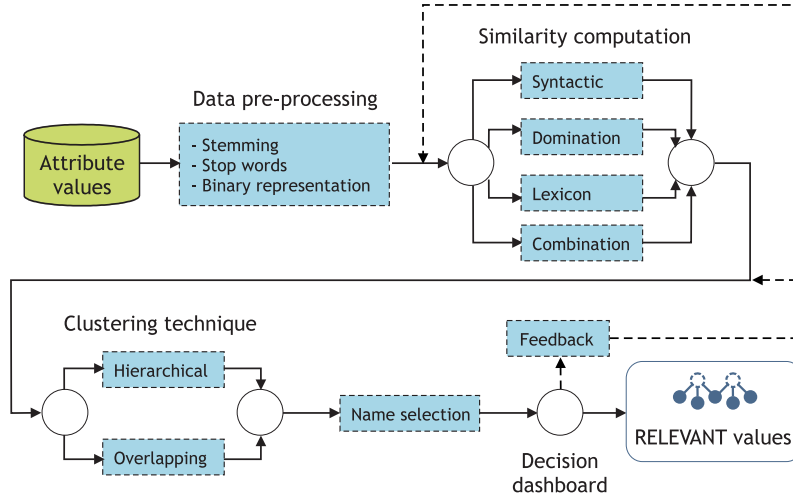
Similarity computation

Data pre-processing

Attribute values

- Stemming
- Stop words
- Binary representation

Syntactic

Domination

Lexicon

Combination

Clustering technique

Hierarchical

Overlapping

Name selection

Feedback

Decision dashboard

RELEVANT values